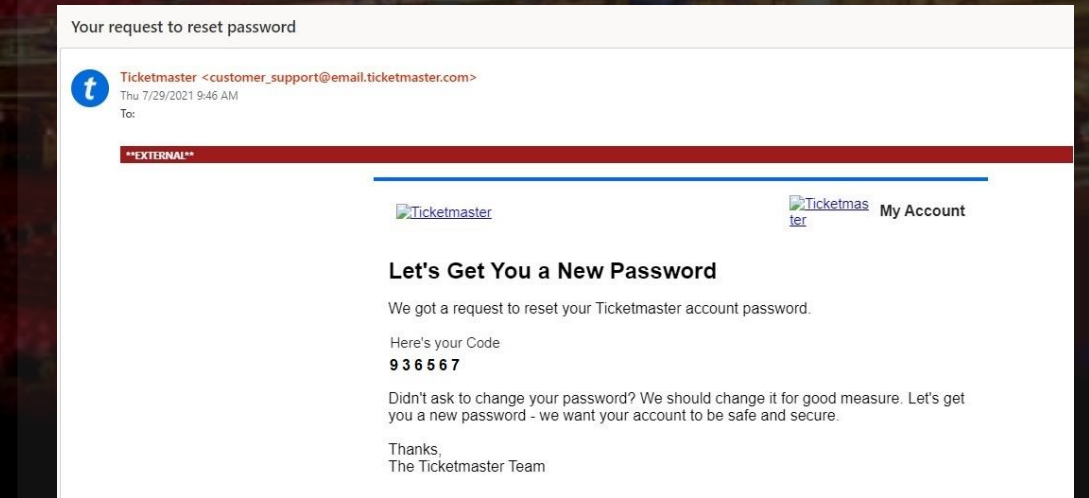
Your request to reset password

t

Ticketmaster <customer_support@email.ticketmaster.com>
Thu 7/29/2021 9:46 AM
To:

**EXTERNAL**

Ticketmaster

Ticketmaster My Account

Let's Get You a New Password

We got a request to reset your Ticketmaster account password.

Here's your Code
936567

Didn't ask to change your password? We should change it for good measure. Let's get you a new password - we want your account to be safe and secure.

Thanks,
The Ticketmaster Team